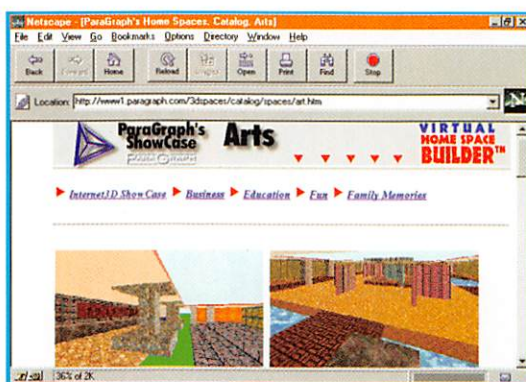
Netscape - [ParaGraph's Home Spaces. Catalog. Arts]

File Edit View Go Bookmarks Options Directory Window Help

Back Forward Home Reload Images Open Print Find Stop

Location: http://www1.paragraph.com/3dspaces/catalog/spaces/art.htm

ParaGraph's ShowCase

Arts

VIRTUAL HOME SPACE BUILDER™

Internet3D Show Case ▶ Business ▶ Education ▶ Fun ▶ Family Memories

36% of 2K